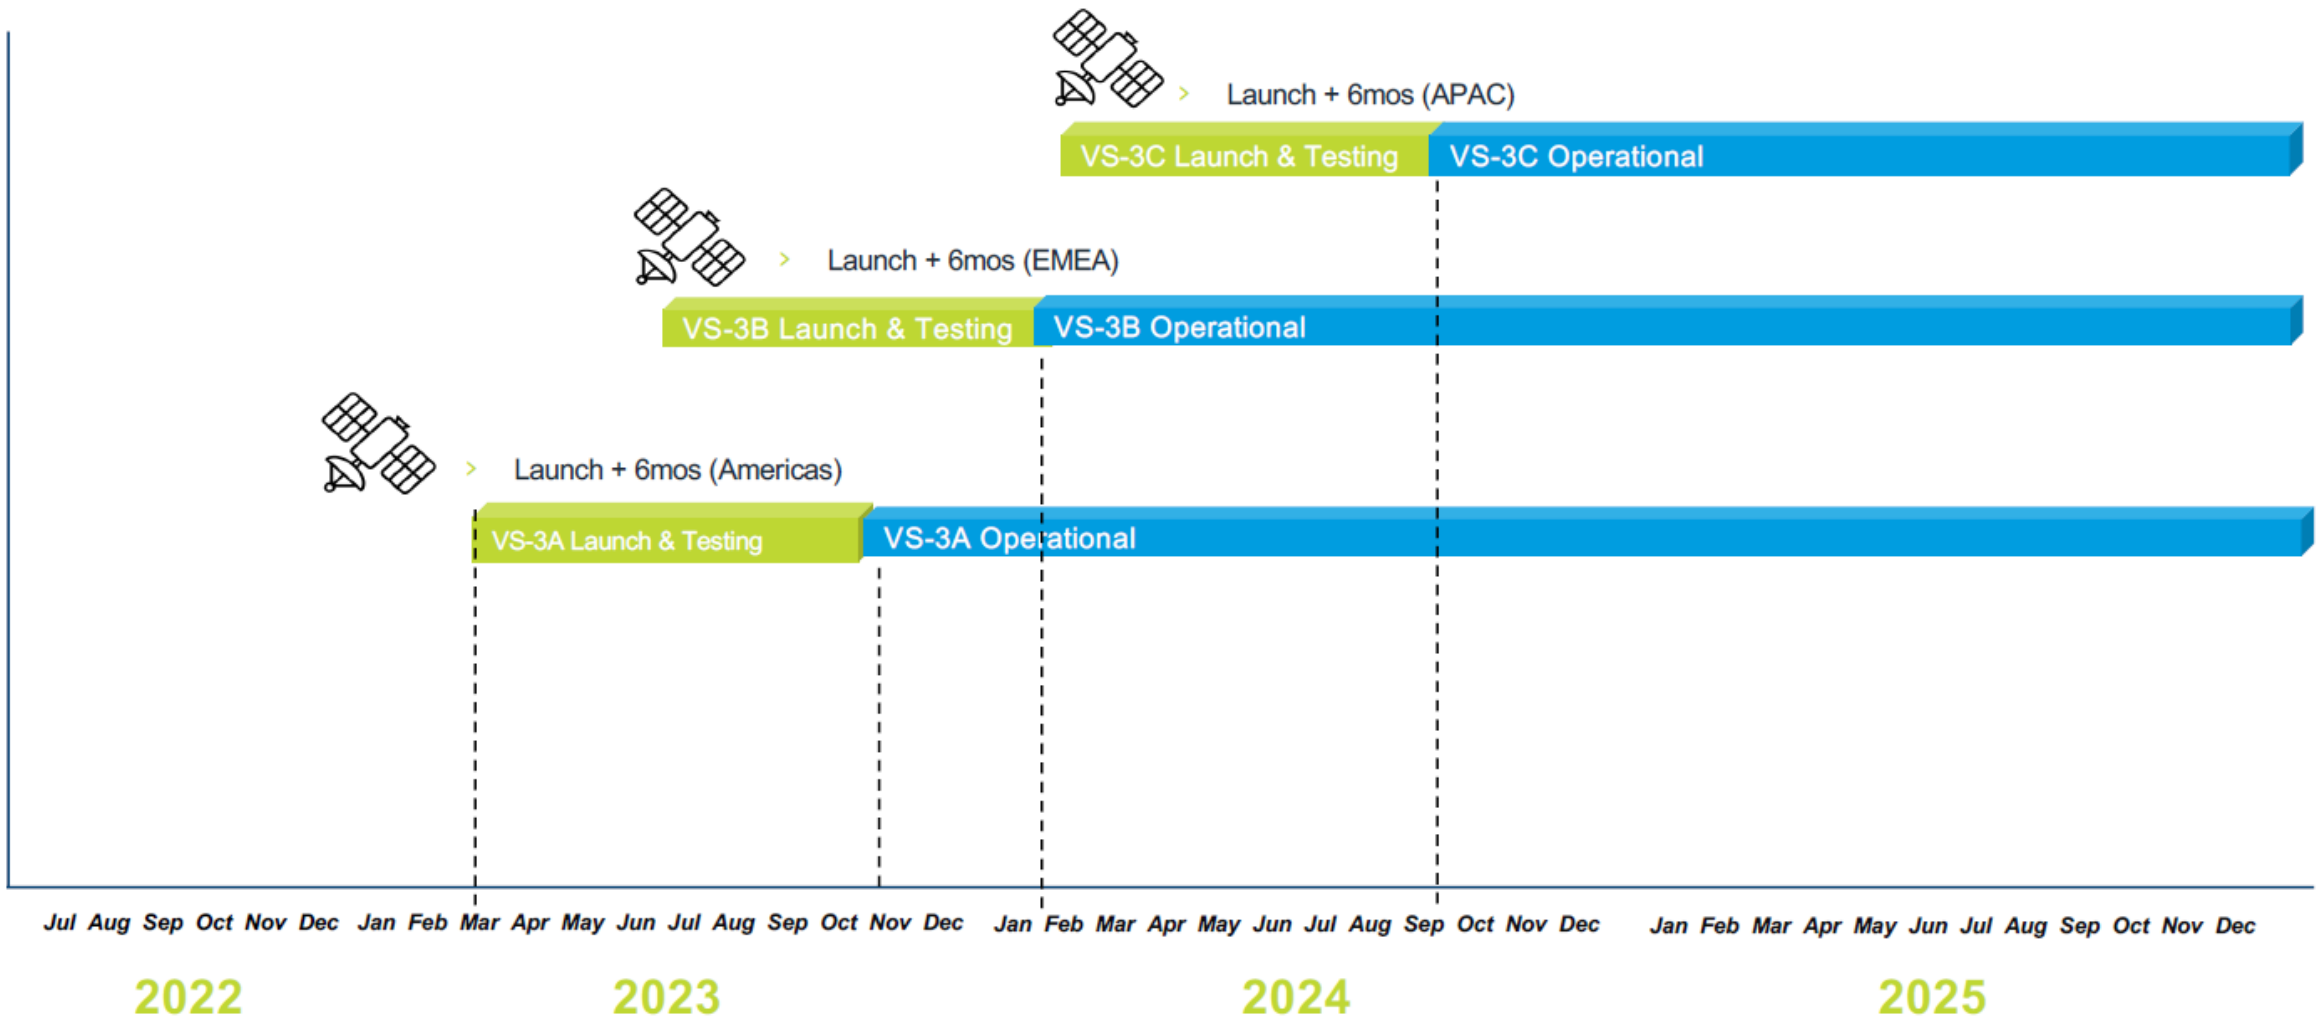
Launch + 6mos (APAC)

VS-3C Launch & Testing

VS-3C Operational

Launch + 6mos (EMEA)

VS-3B Launch & Testing

VS-3B Operational

Launch + 6mos (Americas)

VS-3A Launch & Testing

VS-3A Operational

Jul Aug Sep Oct Nov Dec Jan Feb Mar Apr May Jun Jul Aug Sep Oct Nov Dec Jan Feb Mar Apr May Jun Jul Aug Sep Oct Nov Dec Jan Feb Mar Apr May Jun Jul Aug Sep Oct Nov Dec

2022

2023

2024

2025